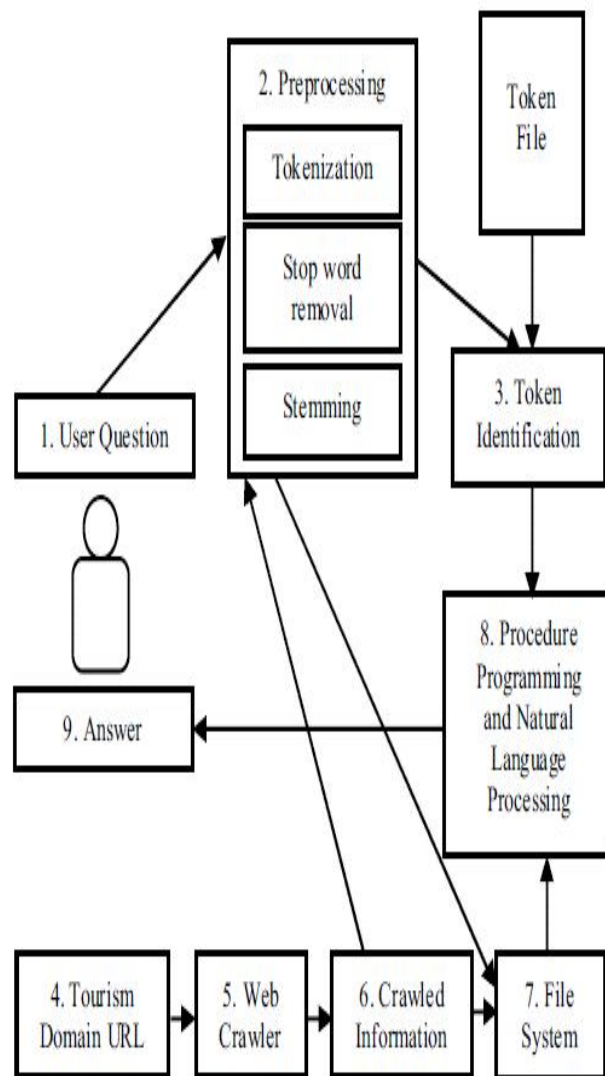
2. Preprocessing

Tokenization

Stop word removal

Stemming

Token File

1. User Question

3. Token Identification

8. Procedure Programming and Natural Language Processing

9. Answer

4. Tourism Domain URL

5. Web Crawler

6. Crawled Information

7. File System